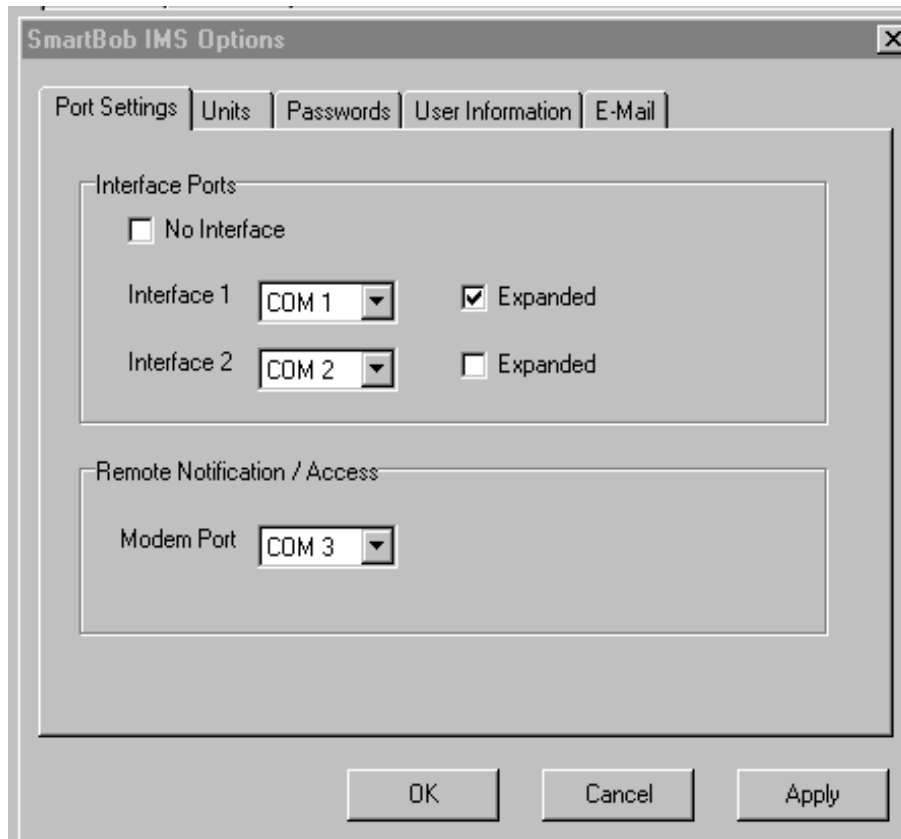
SmartBob IMS Options

Port Settings | Units | Passwords | User Information | E-Mail

Interface Ports

No Interface

Interface 1 COM 1 Expanded

Interface 2 COM 2 Expanded

Remote Notification / Access

Modem Port COM 3

OK Cancel Apply